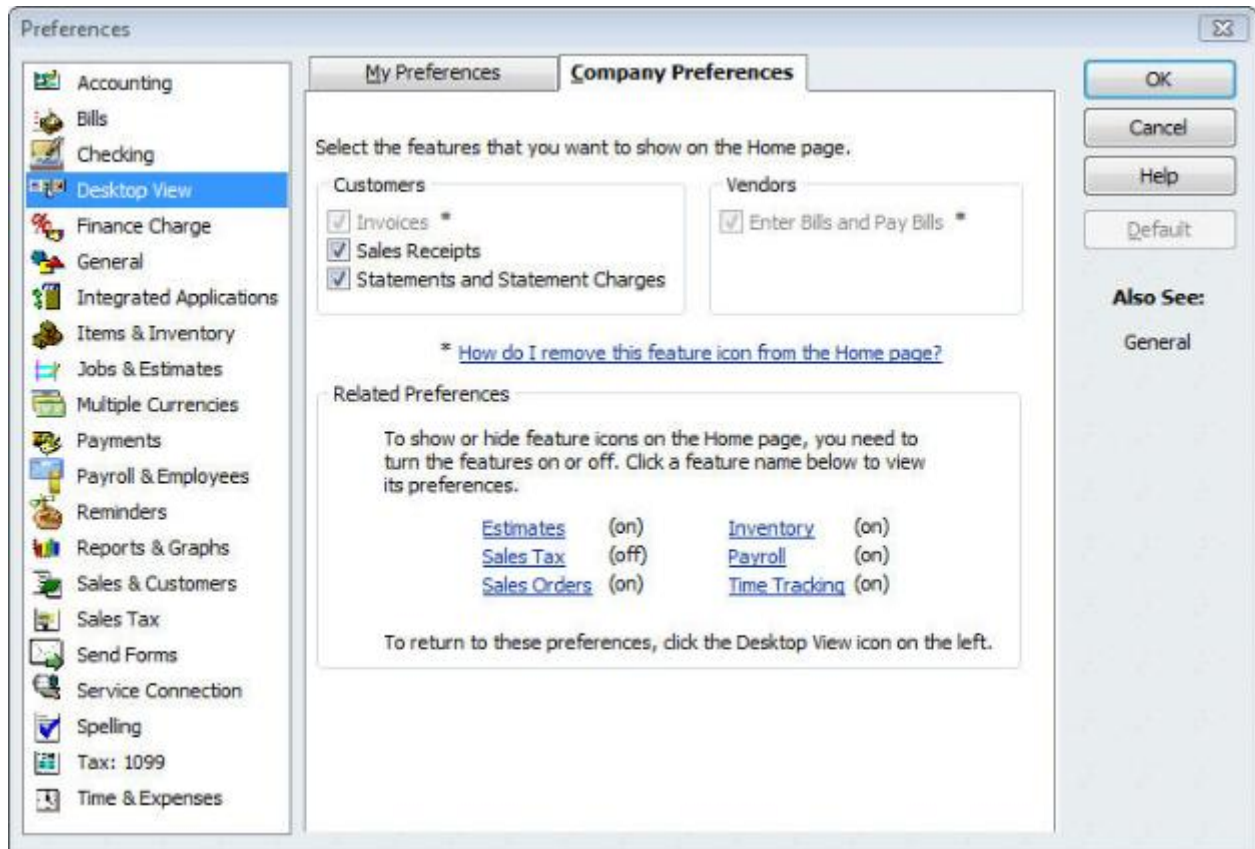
Preferences

Accounting
Bills
Checking
Desktop View
Finance Charge
General
Integrated Applications
Items & Inventory
Jobs & Estimates
Multiple Currencies
Payments
Payroll & Employees
Reminders
Reports & Graphs
Sales & Customers
Sales Tax
Send Forms
Service Connection
Spelling
Tax: 1099
Time & Expenses

My Preferences | Company Preferences

Select the features that you want to show on the Home page.

Customers
Invoices *
Sales Receipts
Statements and Statement Charges

Vendors
Enter Bills and Pay Bills *

* How do I remove this feature icon from the Home page?

Related Preferences

To show or hide feature icons on the Home page, you need to turn the features on or off. Click a feature name below to view its preferences.

| | | | |
|---|---|---|---|
| Estimates | (on) | Inventory | (on) |
| Sales Tax | (off) | Payroll | (on) |
| Sales Orders | (on) | Time Tracking | (on) |

To return to these preferences, click the Desktop View icon on the left.

OK
Cancel
Help
Default

Also See:
General